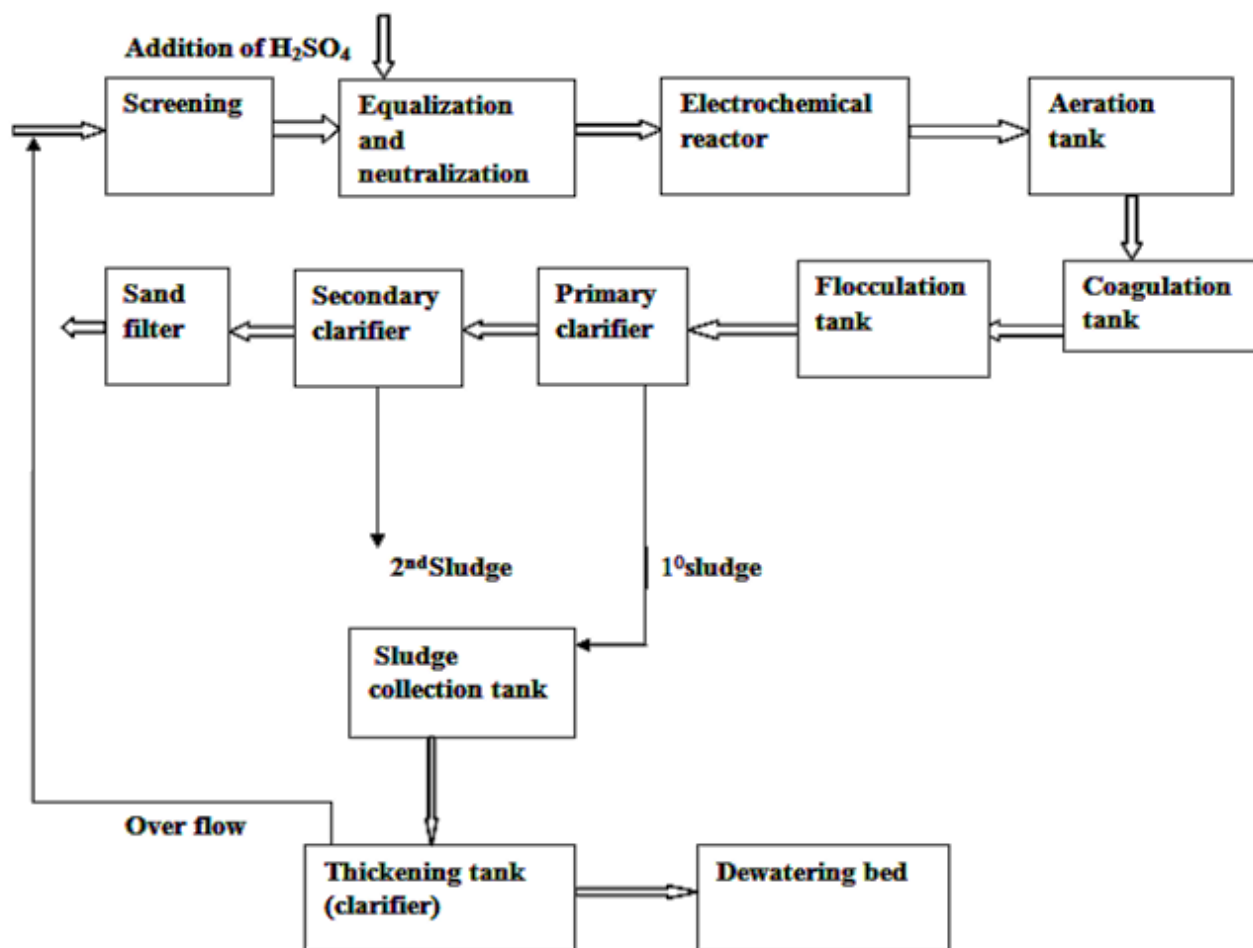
Addition of $H_2SO_4$

Screening

Equalization and neutralization

Electrochemical reactor

Aeration tank

Coagulation tank

Flocculation tank

Primary clarifier

Secondary clarifier

Sand filter

2$^{nd}$Sludge

1$^{0}$sludge

Sludge collection tank

Over flow

Thickening tank (clarifier)

Dewatering bed